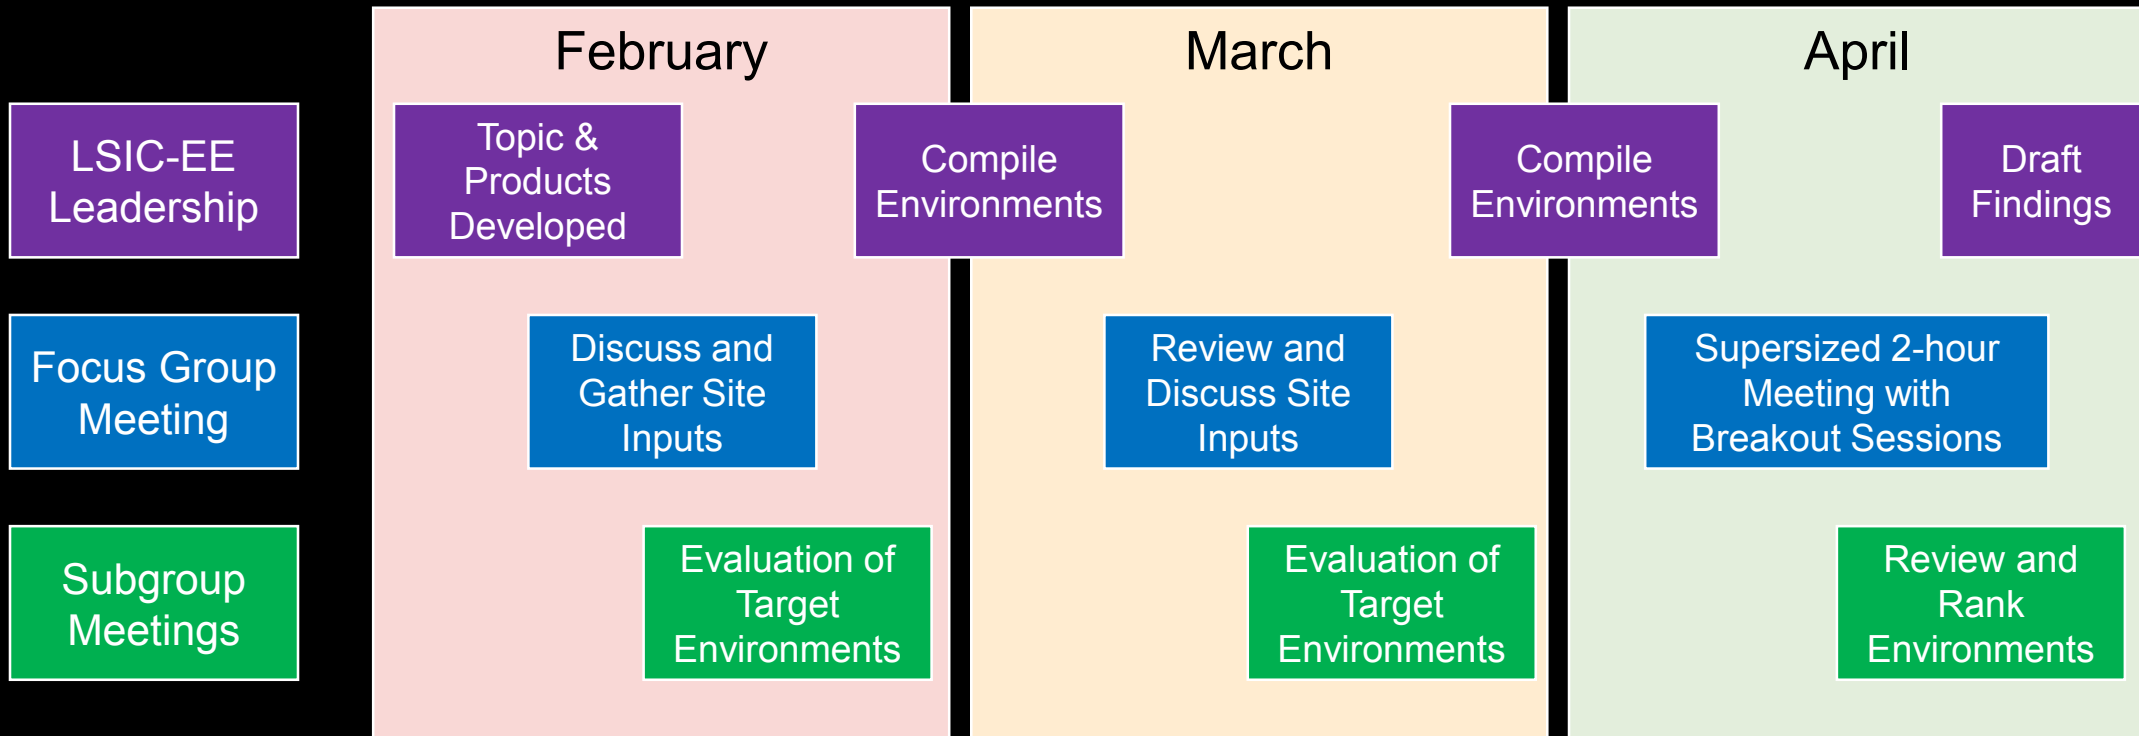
February

March

April

LSIC-EE Leadership

Focus Group Meeting

Subgroup Meetings

Topic & Products Developed

Compile Environments

Compile Environments

Draft Findings

Discuss and Gather Site Inputs

Review and Discuss Site Inputs

Supersized 2-hour Meeting with Breakout Sessions

Evaluation of Target Environments

Evaluation of Target Environments

Review and Rank Environments